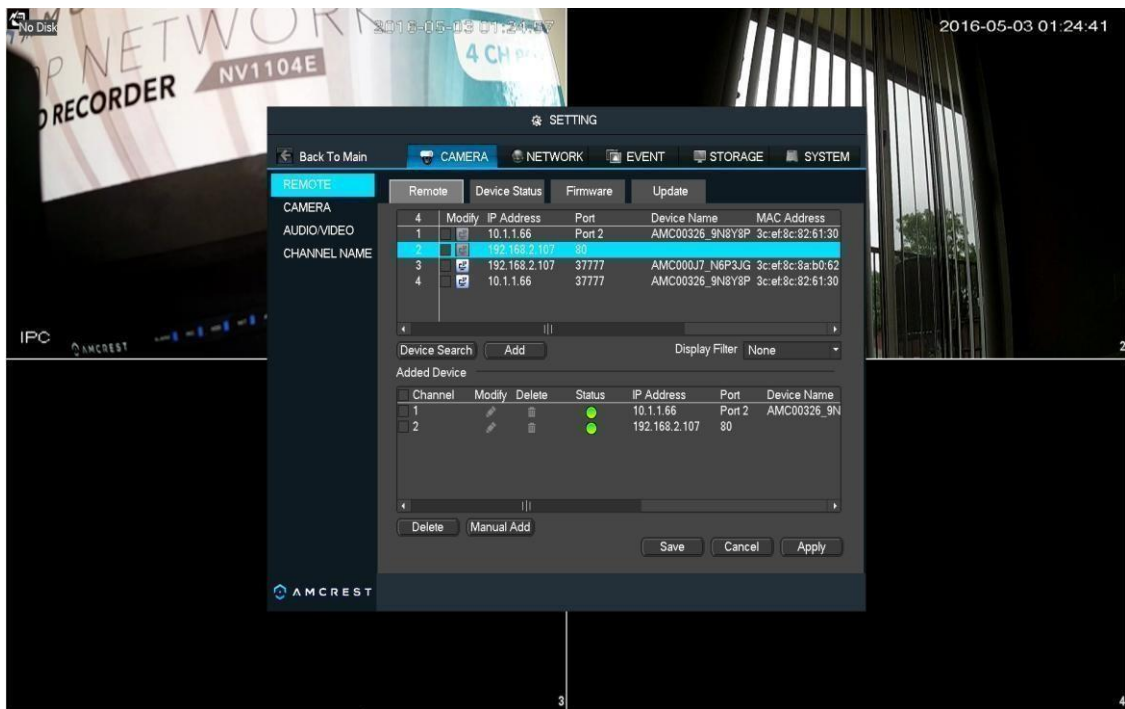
No Disk

P NETWORK

D RECORDER NV1104E

4 CH

2016-05-03 01:24:57

2016-05-03 01:24:41

SETTING

Back To Main

CAMERA NETWORK EVENT STORAGE SYSTEM

REMOTE
CAMERA
AUDIO/VIDEO
CHANNEL NAME

Remote Device Status Firmware Update

| 4 | Modify | IP Address | Port | Device Name | MAC Address |
|---|---|---|---|---|---|
| 1 | | 10.1.1.66 | Port 2 | AMC00326_9N8Y8P | 3c:ef:8c:82:61:30 |
| 2 | | 192.168.2.107 | 80 | | |
| 3 | | 192.168.2.107 | 37777 | AMC000J7_N6P3JG | 3c:ef:8c:8a:b0:62 |
| 4 | | 10.1.1.66 | 37777 | AMC00326_9N8Y8P | 3c:ef:8c:82:61:30 |

Device Search Add Display Filter None

Added Device

| Channel | Modify | Delete | Status | IP Address | Port | Device Name |
|---|---|---|---|---|---|---|
| 1 | | | | 10.1.1.66 | Port 2 | AMC00326_9N |
| 2 | | | | 192.168.2.107 | 80 | |

Delete Manual Add

Save Cancel Apply

AMCREST

IPC AMCREST

2

3

4